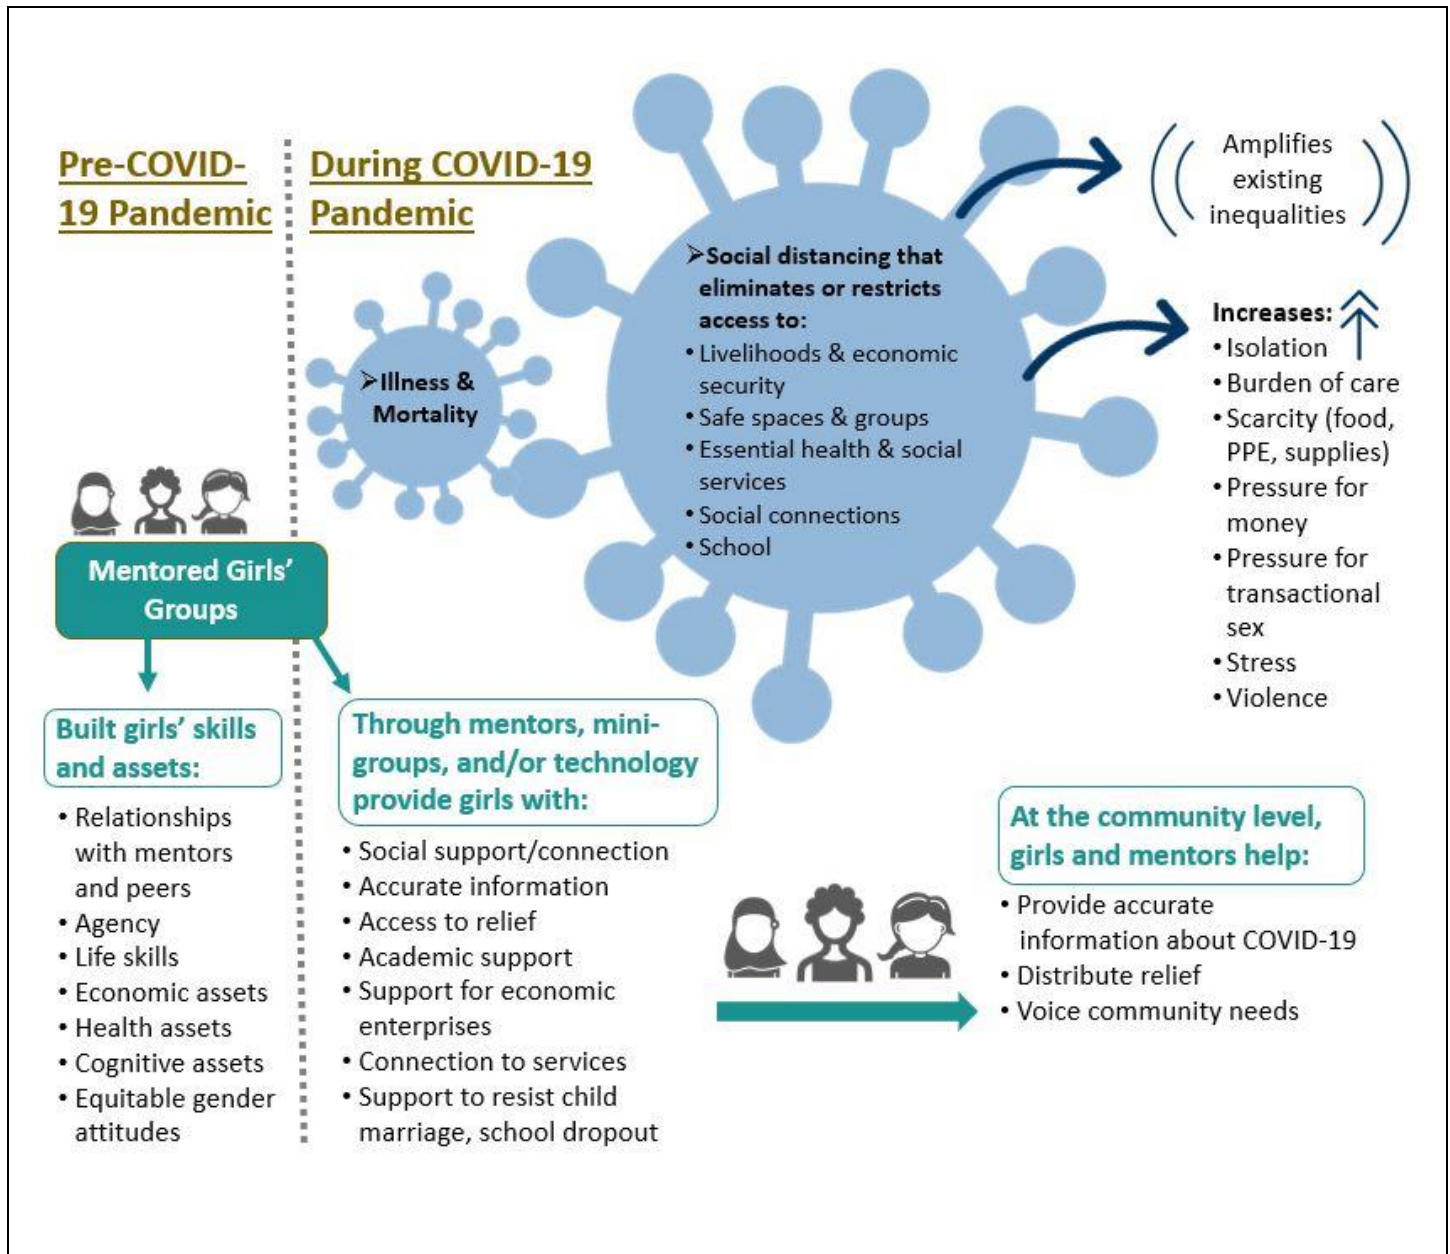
Pre-COVID-19 Pandemic

During COVID-19 Pandemic

➤Illness & Mortality

➤Social distancing that eliminates or restricts access to:
• Livelihoods & economic security
• Safe spaces & groups
• Essential health & social services
• Social connections
• School

Amplifies existing inequalities

Increases:
• Isolation
• Burden of care
• Scarcity (food, PPE, supplies)
• Pressure for money
• Pressure for transactional sex
• Stress
• Violence

Mentored Girls' Groups

Built girls' skills and assets:
• Relationships with mentors and peers
• Agency
• Life skills
• Economic assets
• Health assets
• Cognitive assets
• Equitable gender attitudes

Through mentors, mini-groups, and/or technology provide girls with:
• Social support/connection
• Accurate information
• Access to relief
• Academic support
• Support for economic enterprises
• Connection to services
• Support to resist child marriage, school dropout

At the community level, girls and mentors help:
• Provide accurate information about COVID-19
• Distribute relief
• Voice community needs